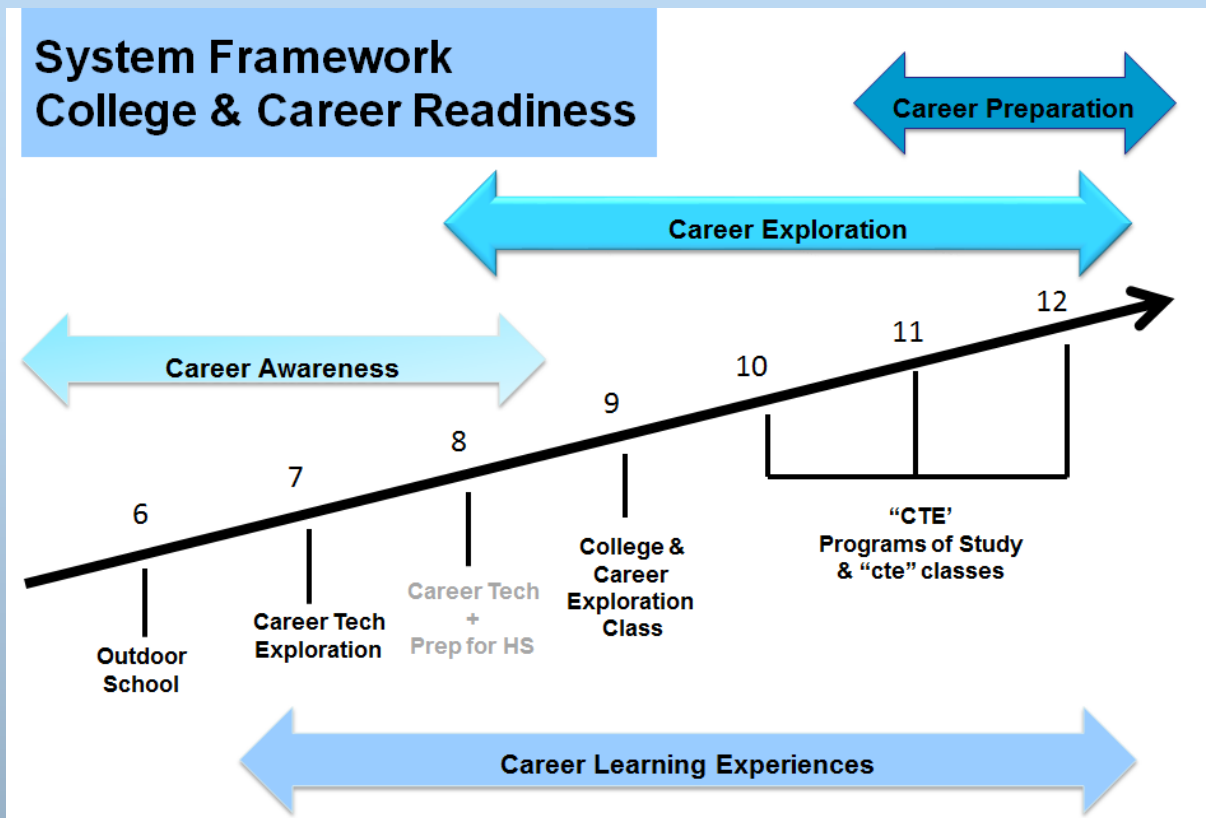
System Framework
College & Career Readiness

Career Preparation

Career Exploration

Career Awareness

6
7
8
9
10
11
12

Outdoor School

Career Tech Exploration

Career Tech + Prep for HS

College & Career Exploration Class

"CTE' Programs of Study & "cte" classes

Career Learning Experiences